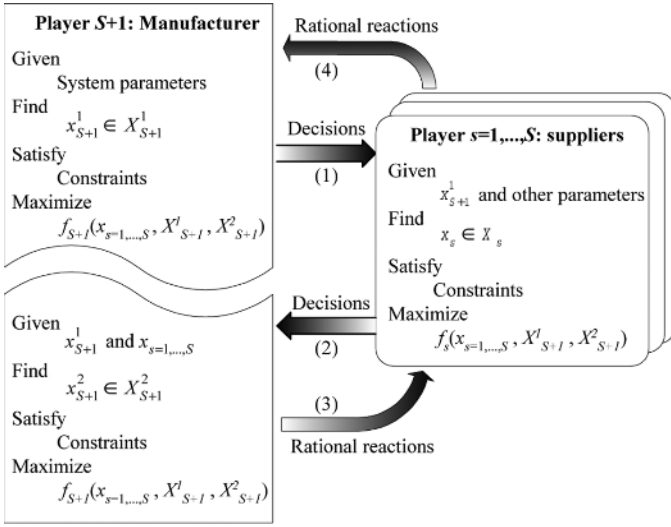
Player $S$+1: Manufacturer

Given
System parameters
Find
$x^1_{S+1} \in X^1_{S+1}$
Satisfy
Constraints
Maximize
$f_{S+1}(x_{s=1,\dots,S}, X^1_{S+1}, X^2_{S+1})$

Rational reactions
(4)

Decisions
(1)

Player $s$=1,...,$S$: suppliers

Given
$x^1_{S+1}$ and other parameters
Find
$x_s \in X_s$
Satisfy
Constraints
Maximize
$f_s(x_{s=1,\dots,S}, X^1_{S+1}, X^2_{S+1})$

Decisions
(2)

Given $x^1_{S+1}$ and $x_{s=1,\dots,S}$
Find
$x^2_{S+1} \in X^2_{S+1}$
Satisfy
Constraints
Maximize
$f_{S+1}(x_{s=1,\dots,S}, X^1_{S+1}, X^2_{S+1})$

(3)
Rational reactions